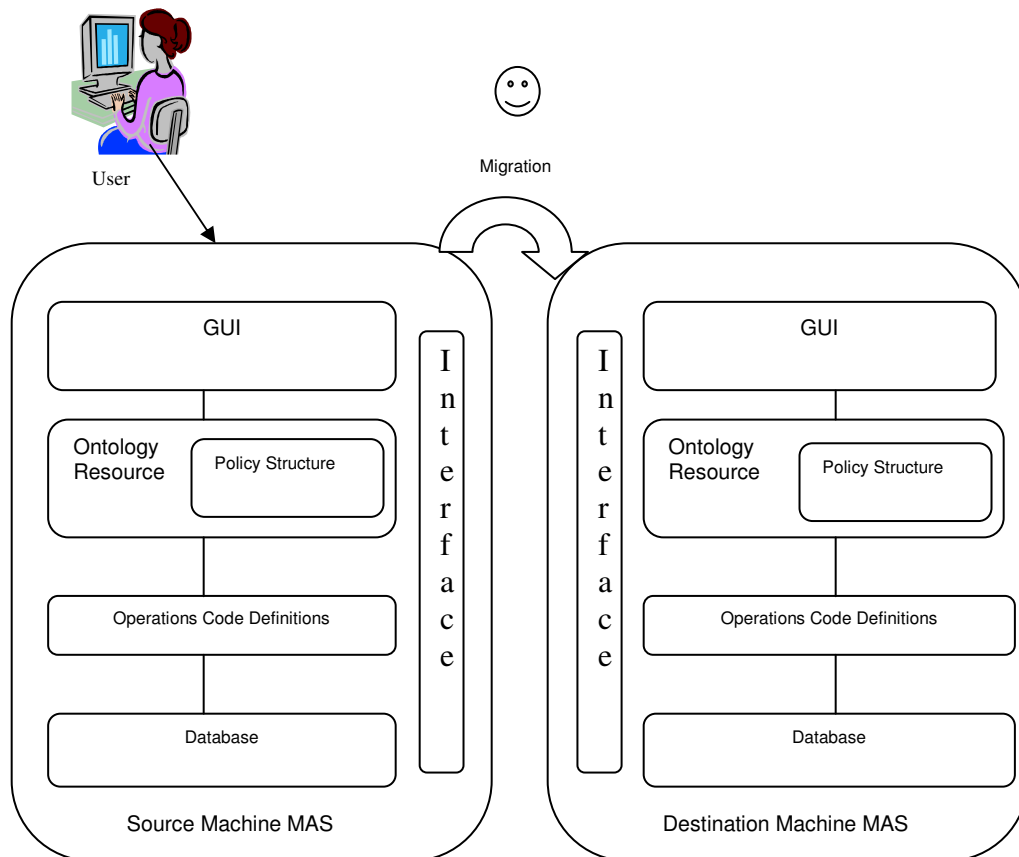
User

Migration

GUI

Ontology Resource

Policy Structure

Operations Code Definitions

Database

Interface

Source Machine MAS

Interface

GUI

Ontology Resource

Policy Structure

Operations Code Definitions

Database

Destination Machine MAS